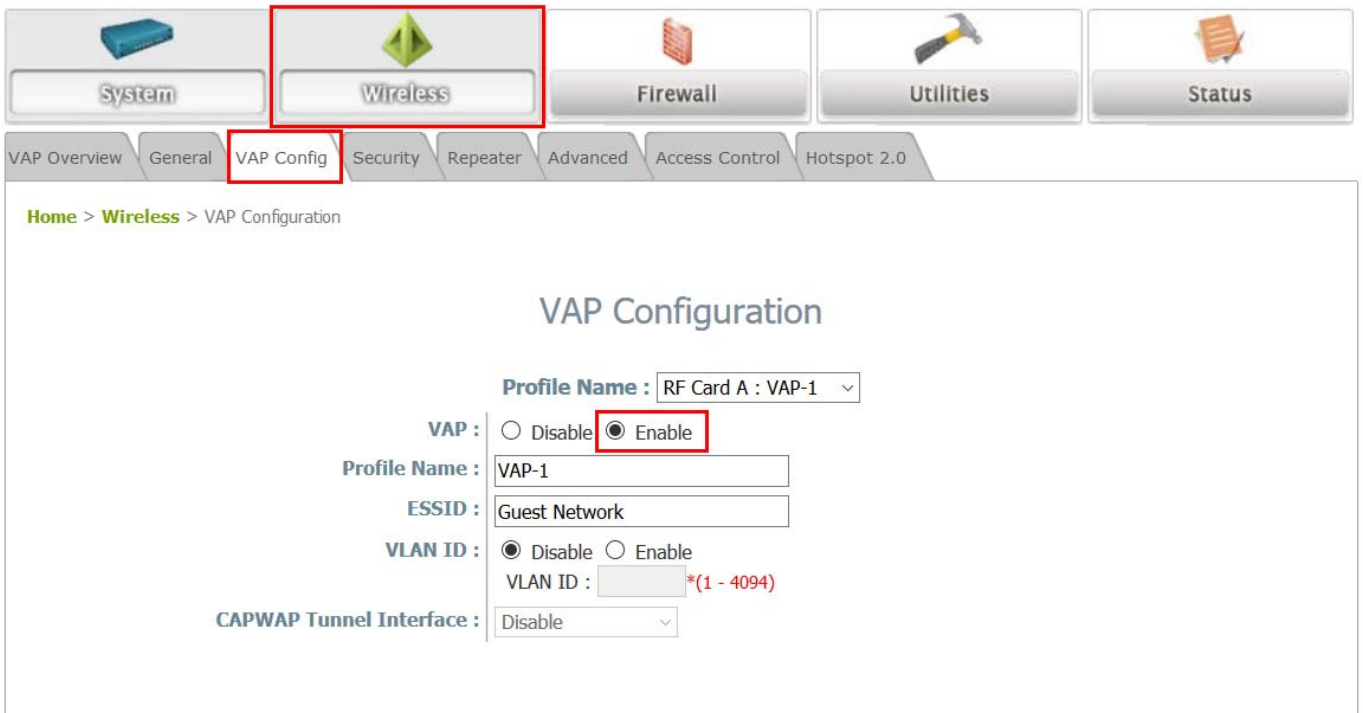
System Wireless Firewall Utilities Status

VAP Overview General VAP Config Security Repeater Advanced Access Control Hotspot 2.0

Home > Wireless > VAP Configuration

VAP Configuration

Profile Name : RF Card A : VAP-1

VAP : Disable Enable

Profile Name : VAP-1

ESSID : Guest Network

VLAN ID : Disable Enable

VLAN ID : *(1 - 4094)

CAPWAP Tunnel Interface : Disable